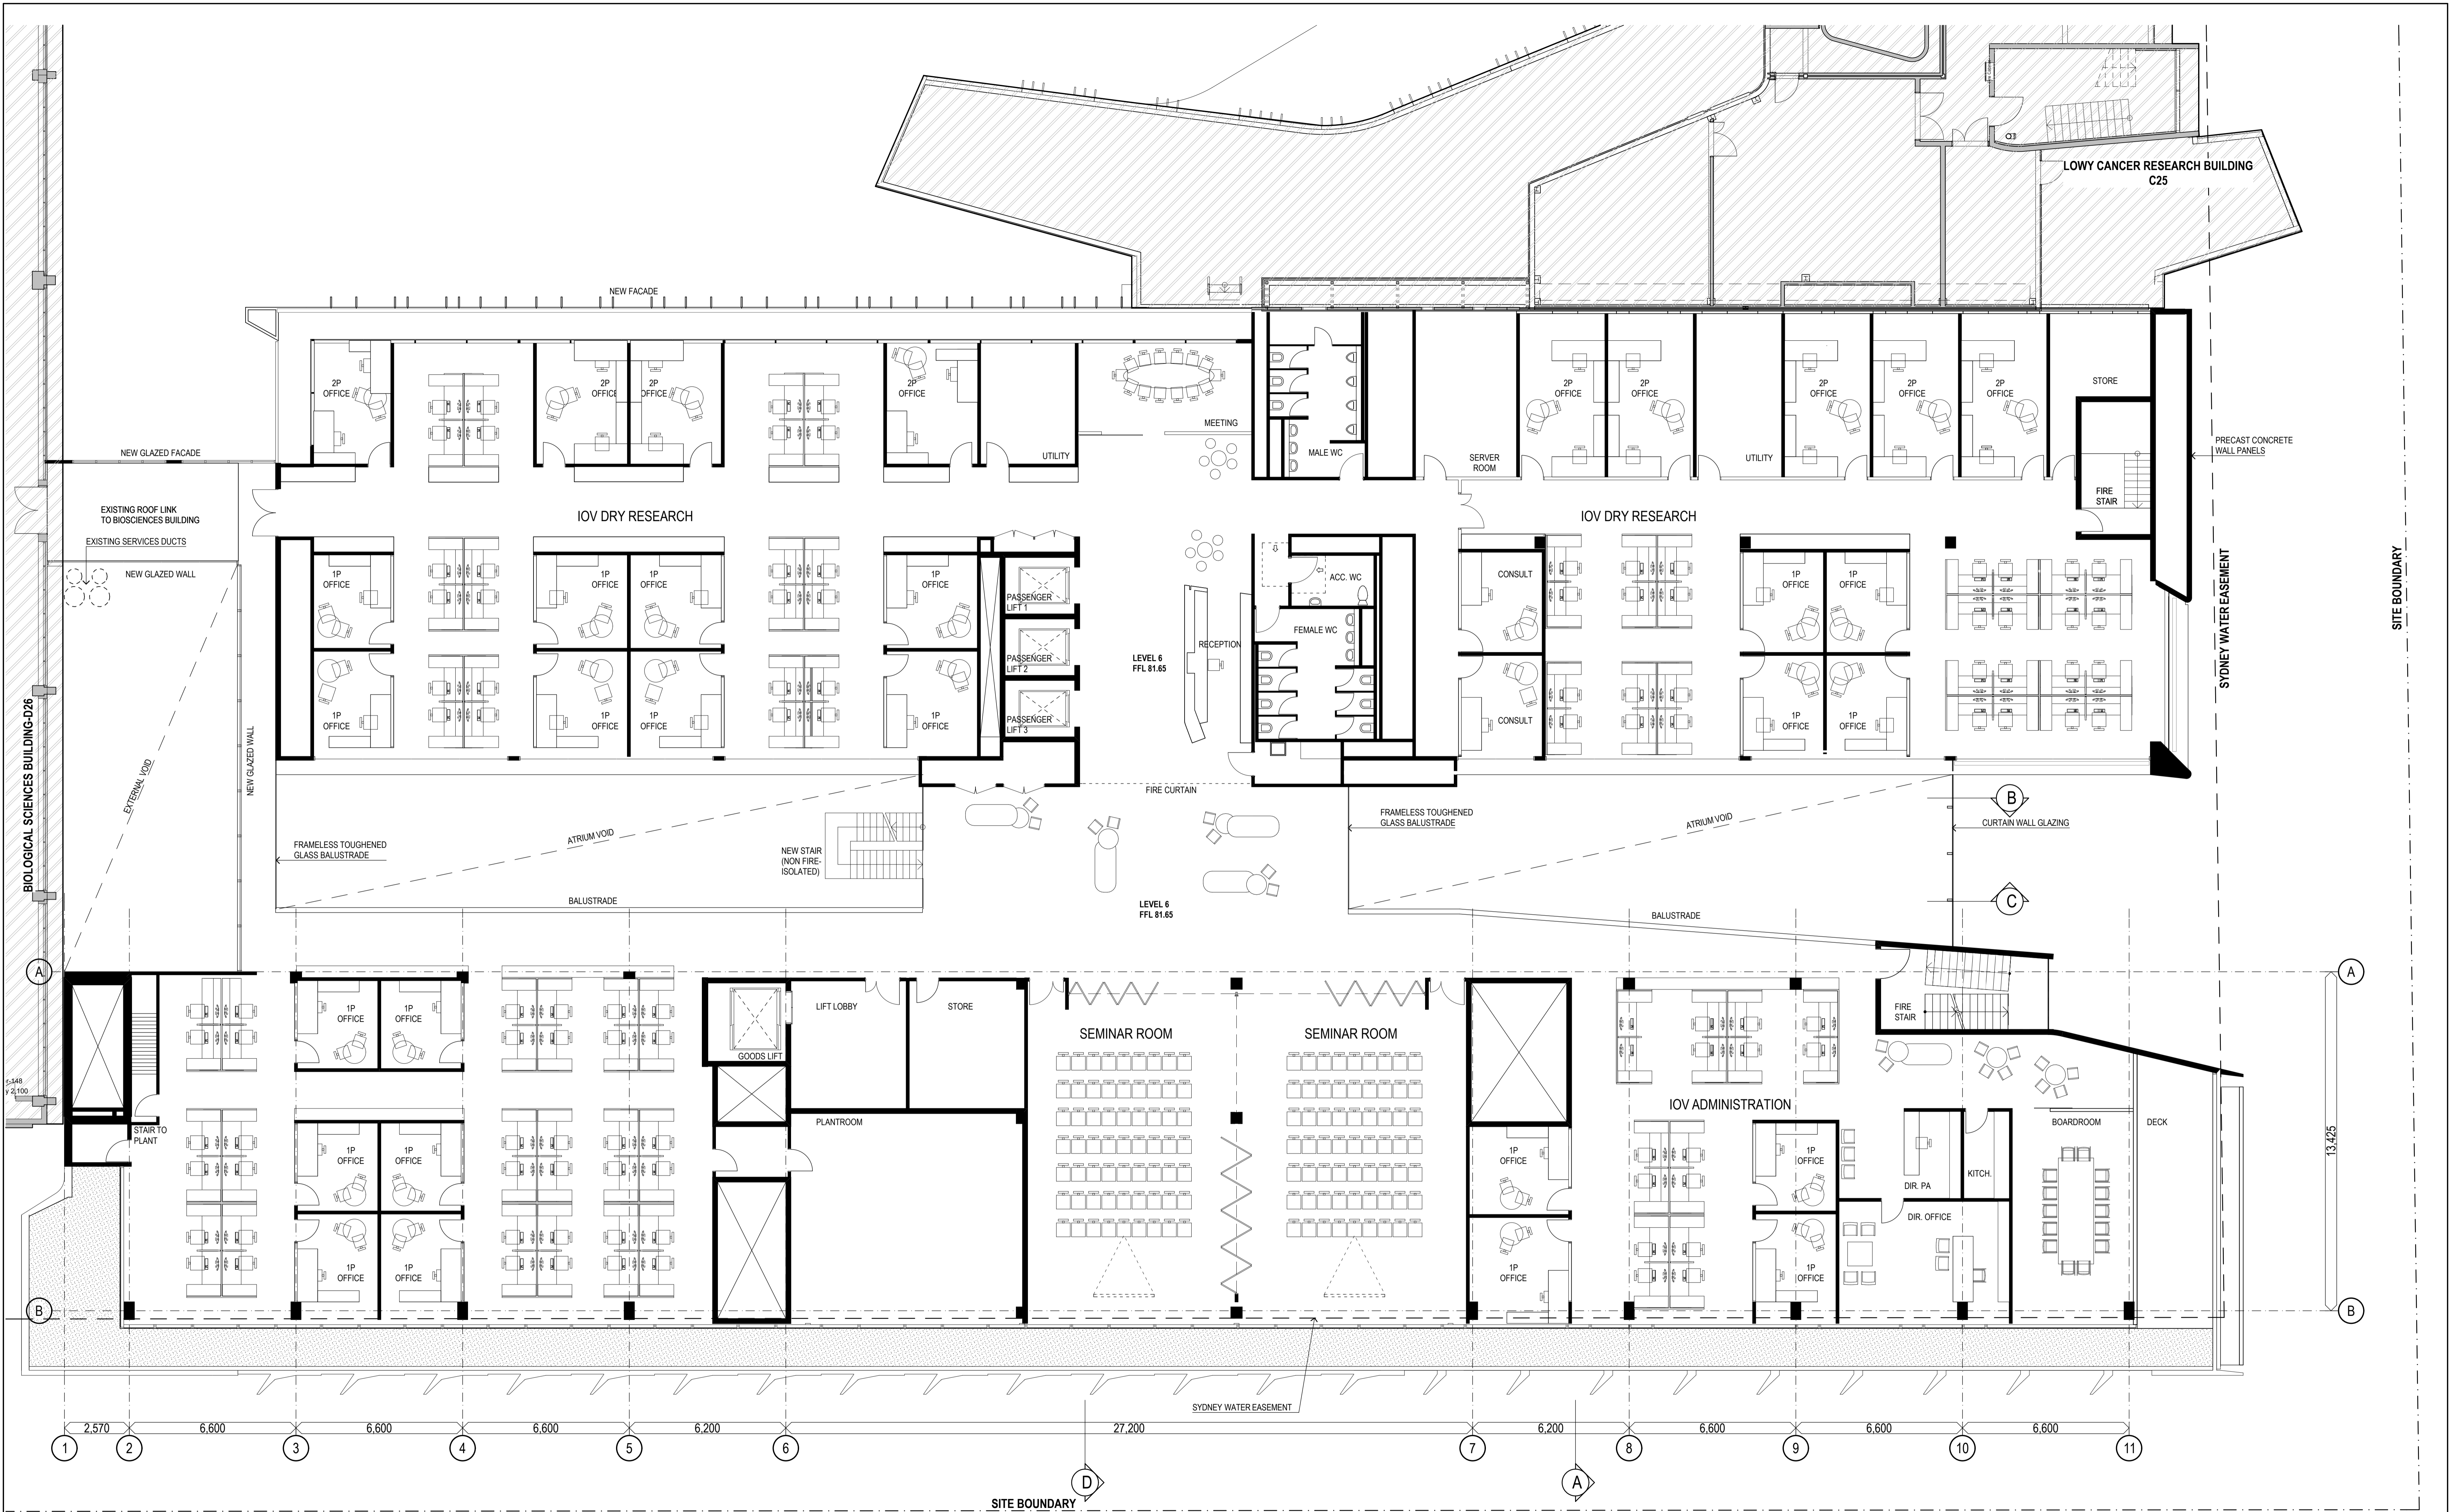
LOWY CANCER RESEARCH BUILDING
C25

NEW FACADE

2P OFFICE
2P OFFICE
2P OFFICE
2P OFFICE
MEETING
UTILITY
MALE WC
SERVER ROOM
2P OFFICE
2P OFFICE
UTILITY
2P OFFICE
2P OFFICE
2P OFFICE
STORE
PRECAST CONCRETE WALL PANELS
FIRE STAIR

NEW GLAZED FACADE
EXISTING ROOF LINK TO BIOSCIENCES BUILDING
EXISTING SERVICES DUCTS
NEW GLAZED WALL

IOV DRY RESEARCH
IOV DRY RESEARCH

1P OFFICE
1P OFFICE
1P OFFICE
1P OFFICE
1P OFFICE
1P OFFICE
1P OFFICE
1P OFFICE
PASSENGER LIFT 1
PASSENGER LIFT 2
PASSENGER LIFT 3
LEVEL 6
FFL 81.65
RECEPTION
ACC. WC
FEMALE WC
CONSULT
CONSULT
1P OFFICE
1P OFFICE
1P OFFICE
1P OFFICE

SYDNEY WATER EASEMENT
SITE BOUNDARY

BIOLOGICAL SCIENCES BUILDING-D26
EXTERNAL VOID
NEW GLAZED WALL
FRAMELESS TOUGHENED GLASS BALUSTRADE
ATRIUM VOID
NEW STAIR (NON FIRE-ISOLATED)
BALUSTRADE
FIRE CURTAIN
LEVEL 6
FFL 81.65
FRAMELESS TOUGHENED GLASS BALUSTRADE
ATRIUM VOID
B
CURTAIN WALL GLAZING
C
BALUSTRADE

A
A
1P OFFICE
1P OFFICE
1P OFFICE
1P OFFICE
1P OFFICE
1P OFFICE
STAIR TO PLANT
GOODS LIFT
LIFT LOBBY
STORE
PLANTROOM
SEMINAR ROOM
SEMINAR ROOM
1P OFFICE
1P OFFICE
IOV ADMINISTRATION
1P OFFICE
1P OFFICE
FIRE STAIR
DIR. PA
KITCH.
DIR. OFFICE
BOARDROOM
DECK
13,425
B
B
SYDNEY WATER EASEMENT

2,570
6,600
6,600
6,600
6,200
27,200
6,200
6,600
6,600
6,600
1
2
3
4
5
6
7
8
9
10
11
D
A
SITE BOUNDARY